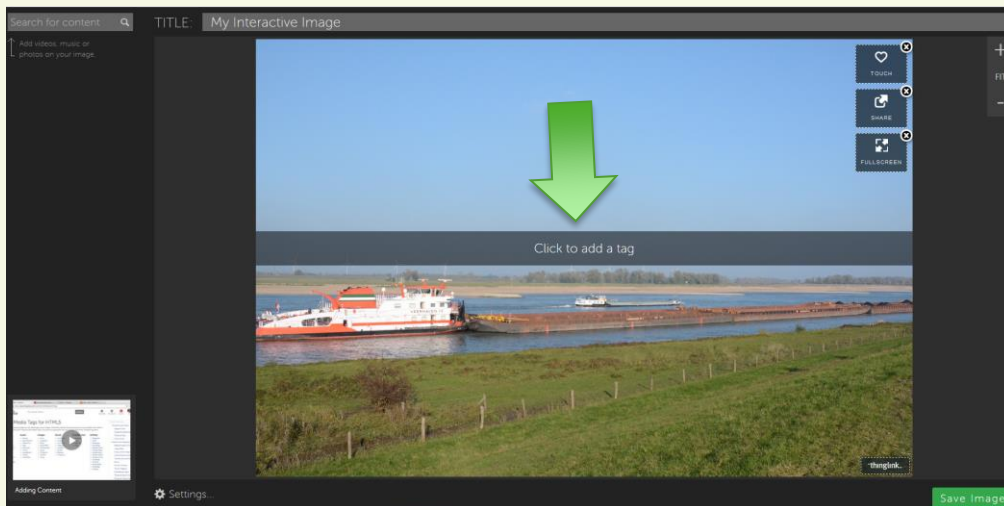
Search for content

Add videos, music or photos on your image.

TITLE: My Interactive Image

TOUCH

SHARE

FULLSCREEN

+

FIT

−

Click to add a tag

thinglink.

Adding Content

Settings...

Save Image